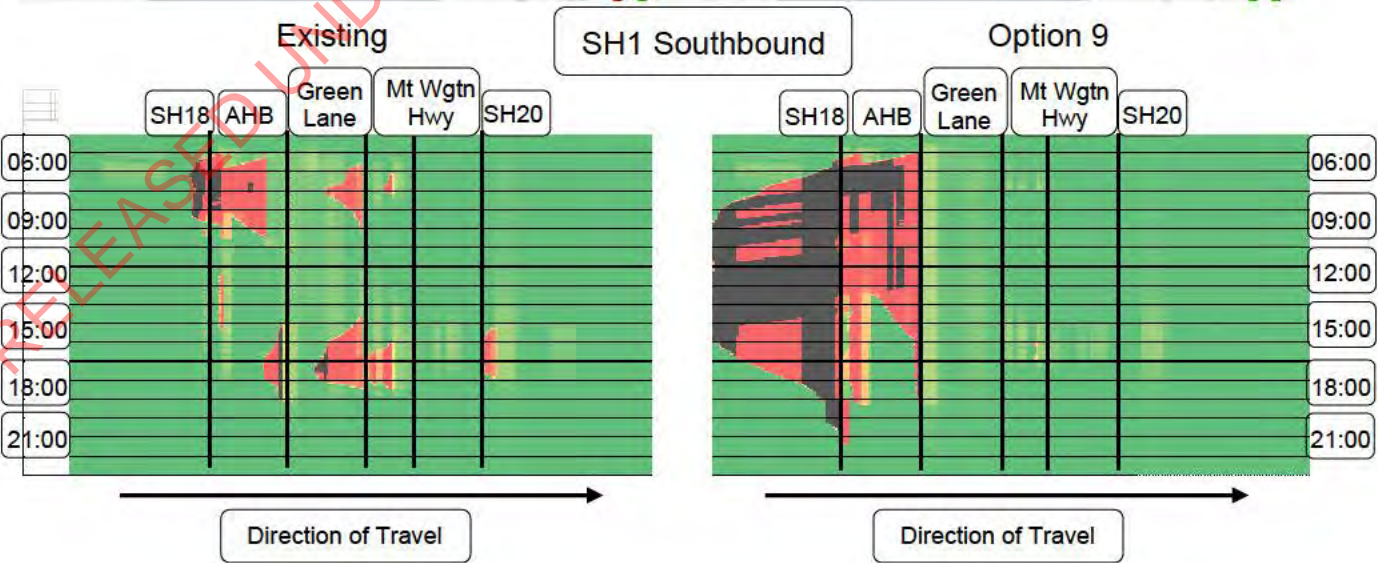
Existing

SH1 Southbound

Option 9

SH18 AHB Green Lane Mt Wgtn Hwy SH20

06:00
09:00
12:00
15:00
18:00
21:00

Direction of Travel

SH18 AHB Green Lane Mt Wgtn Hwy SH20

06:00
09:00
12:00
15:00
18:00
21:00

Direction of Travel

RELEASED UND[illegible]